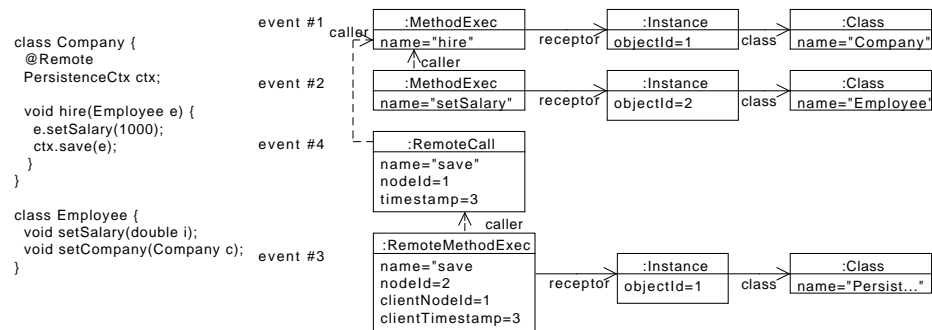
class Company {
  @Remote
  PersistenceCtx ctx;

  void hire(Employee e) {
    e.setSalary(1000);
    ctx.save(e);
  }
}

class Employee {
  void setSalary(double i);
  void setCompany(Company c);
}

event #1

caller

:MethodExec
name="hire"

receptor

:Instance
objectId=1

class

:Class
name="Company"

caller

event #2

:MethodExec
name="setSalary"

receptor

:Instance
objectId=2

class

:Class
name="Employee"

event #4

:RemoteCall
name="save"
nodeId=1
timestamp=3

caller

event #3

:RemoteMethodExec
name="save
nodeId=2
clientNodeId=1
clientTimestamp=3

receptor

:Instance
objectId=1

class

:Class
name="Persist..."